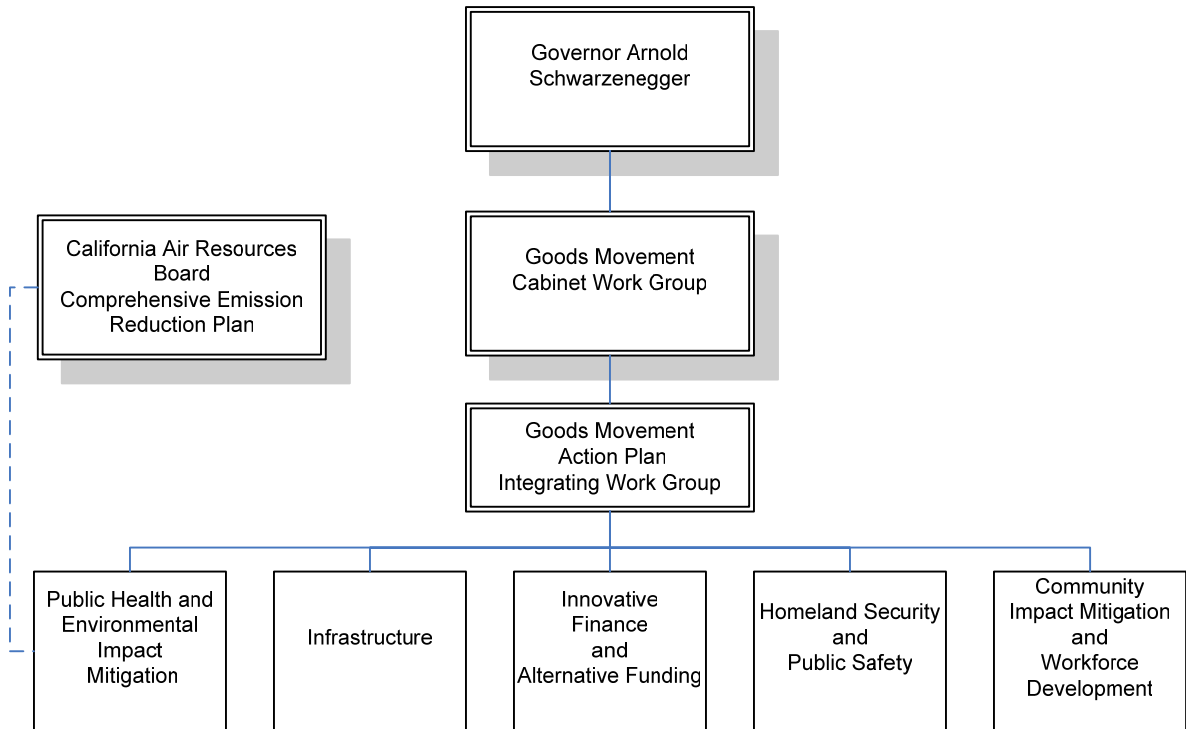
Governor Arnold Schwarzenegger

California Air Resources Board
Comprehensive Emission Reduction Plan

Goods Movement Cabinet Work Group

Goods Movement
Action Plan
Integrating Work Group

Public Health and Environmental Impact Mitigation

Infrastructure

Innovative Finance and Alternative Funding

Homeland Security and Public Safety

Community Impact Mitigation and Workforce Development